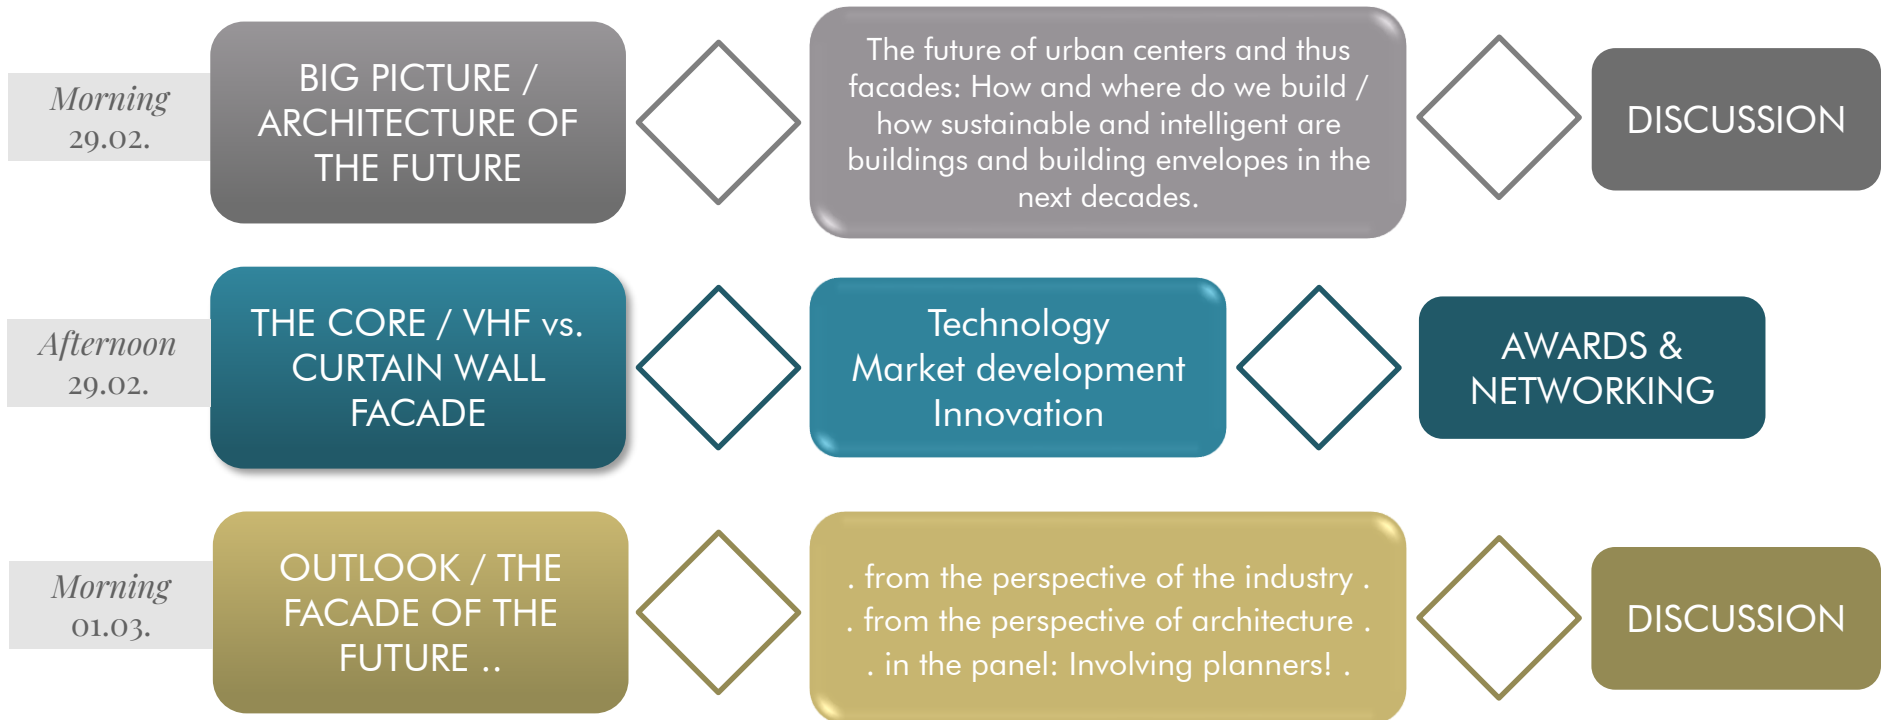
Morning
29.02.

BIG PICTURE / ARCHITECTURE OF THE FUTURE

The future of urban centers and thus facades: How and where do we build / how sustainable and intelligent are buildings and building envelopes in the next decades.

DISCUSSION

Afternoon
29.02.

THE CORE / VHF vs. CURTAIN WALL FACADE

Technology
Market development
Innovation

AWARDS & NETWORKING

Morning
01.03.

OUTLOOK / THE FACADE OF THE FUTURE ..

. from the perspective of the industry .
. from the perspective of architecture .
. in the panel: Involving planners! .

DISCUSSION